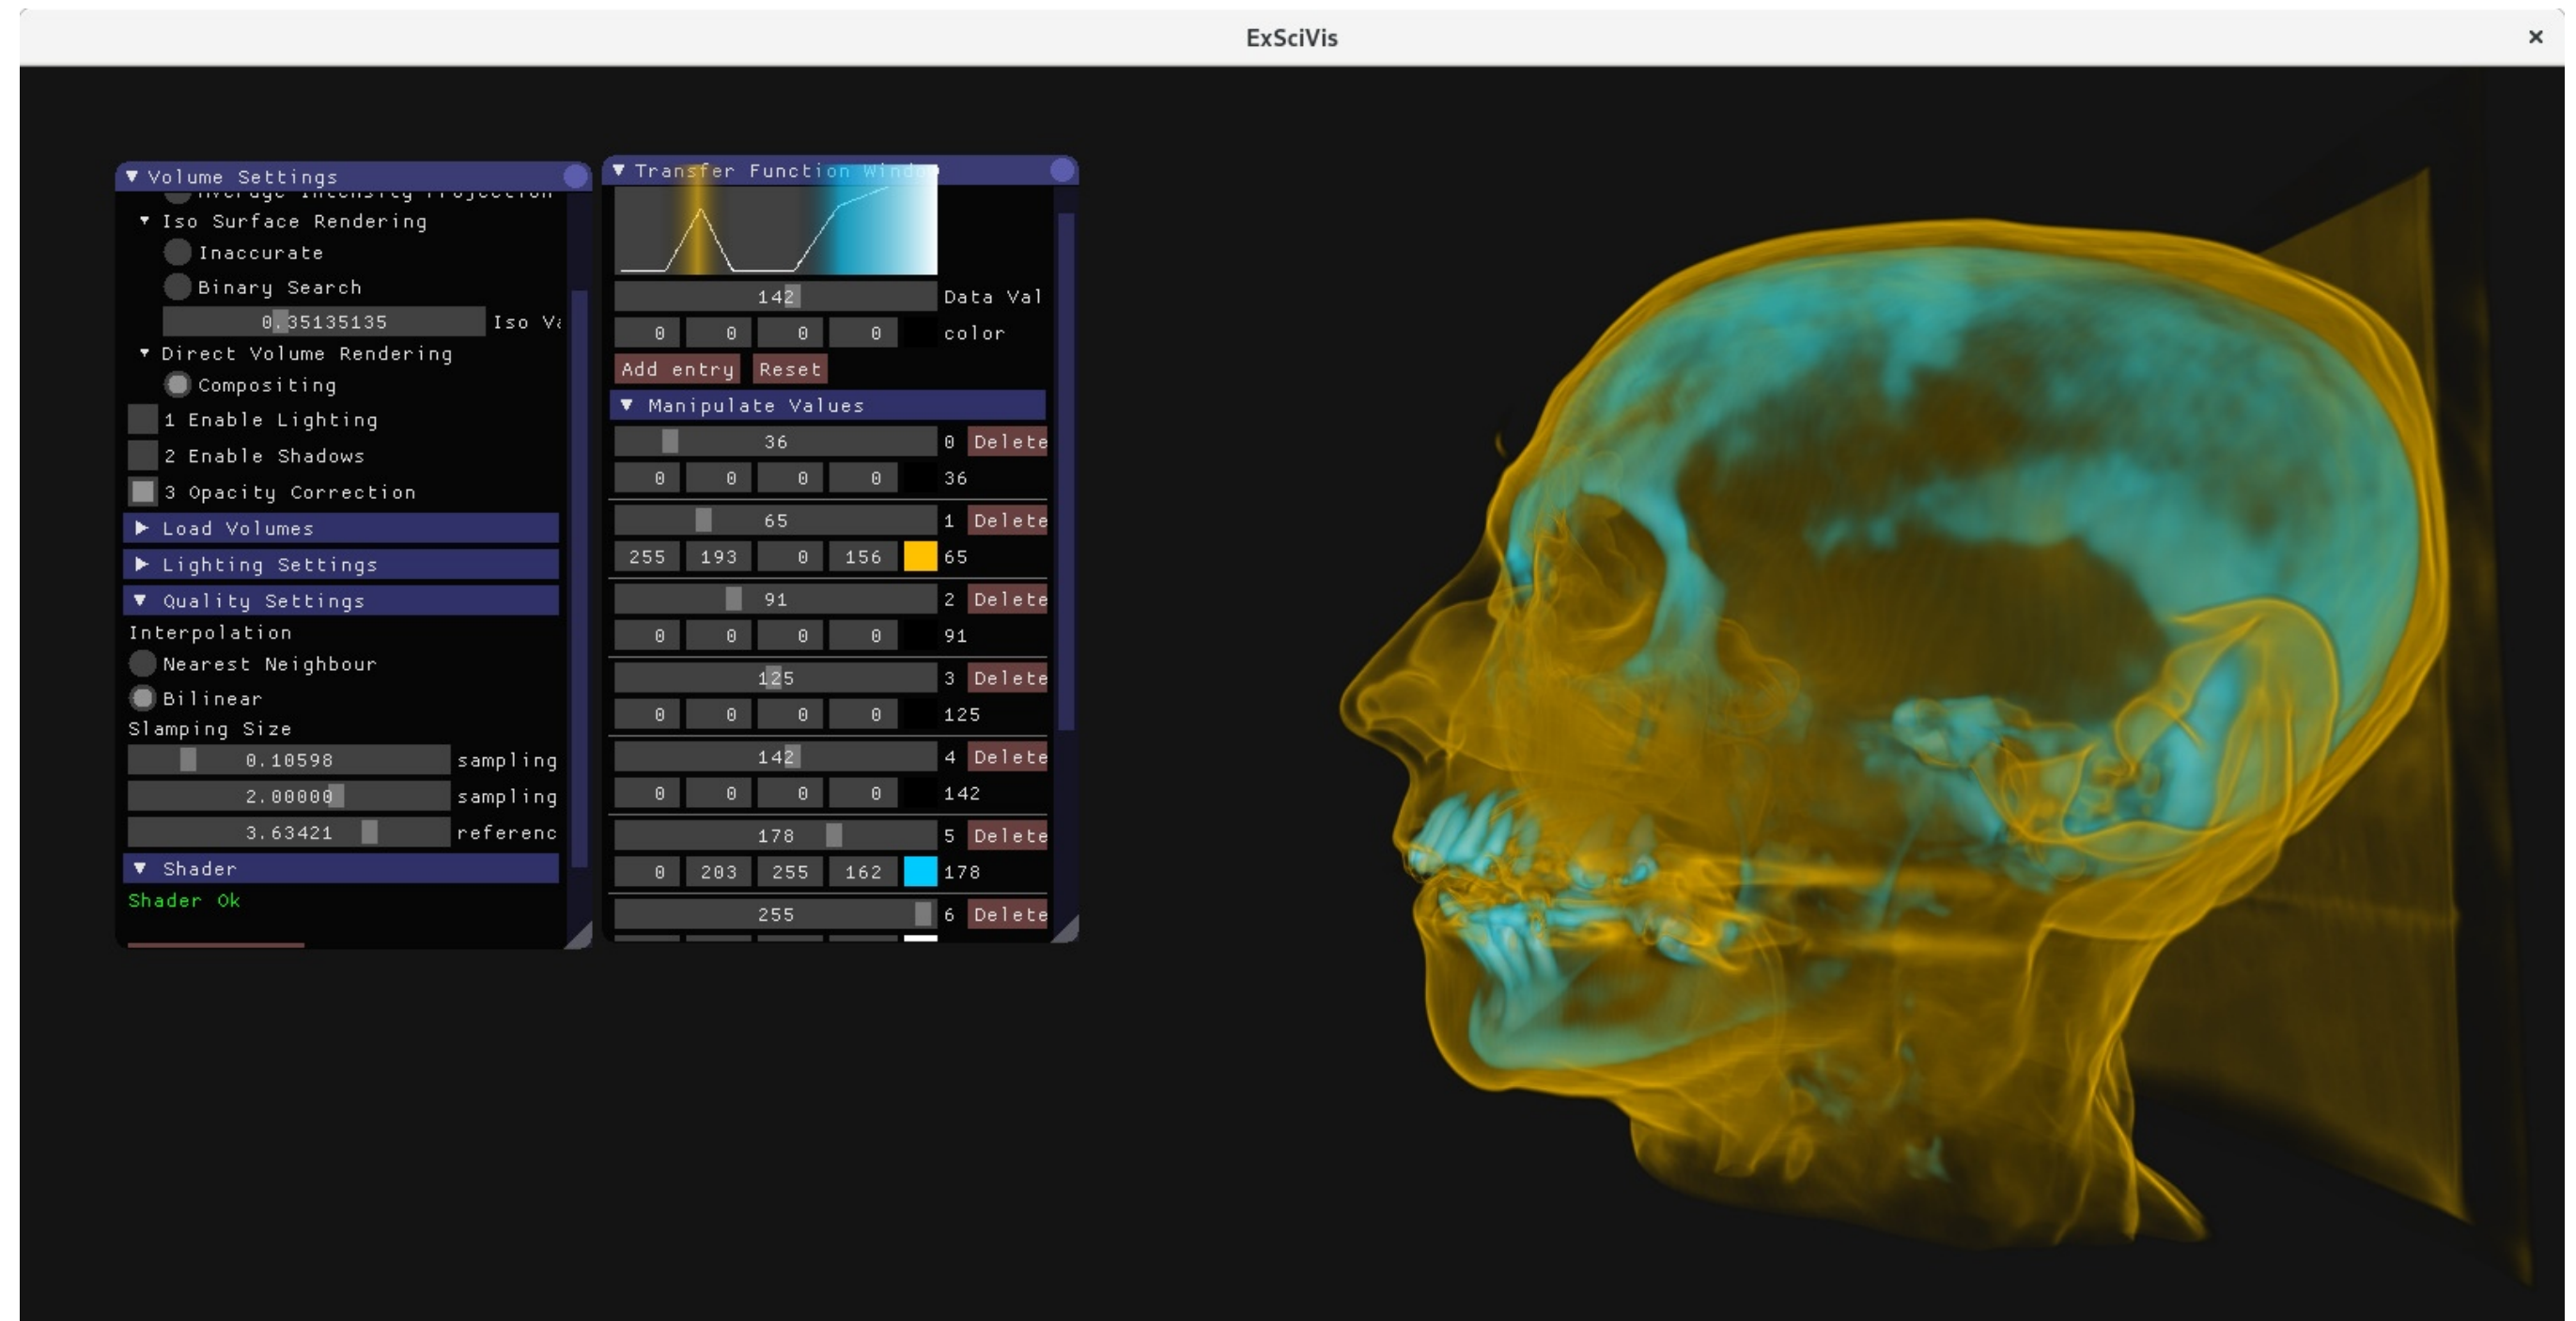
ExSciVis
×

Volume Settings
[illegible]
Iso Surface Rendering
Inaccurate
Binary Search
0.35135135 Iso Va
Direct Volume Rendering
Compositing
1 Enable Lighting
2 Enable Shadows
3 Opacity Correction
Load Volumes
Lighting Settings
Quality Settings
Interpolation
Nearest Neighbour
Bilinear
Slamping Size
0.10598 sampling
2.00000 sampling
3.63421 referenc
Shader
Shader Ok

Transfer Function Window
142 Data Val
0 0 0 0 color
Add entry Reset
Manipulate Values
36 0 Delete
0 0 0 0 36
65 1 Delete
255 193 0 156 65
91 2 Delete
0 0 0 0 91
125 3 Delete
0 0 0 0 125
142 4 Delete
0 0 0 0 142
178 5 Delete
0 203 255 162 178
255 6 Delete